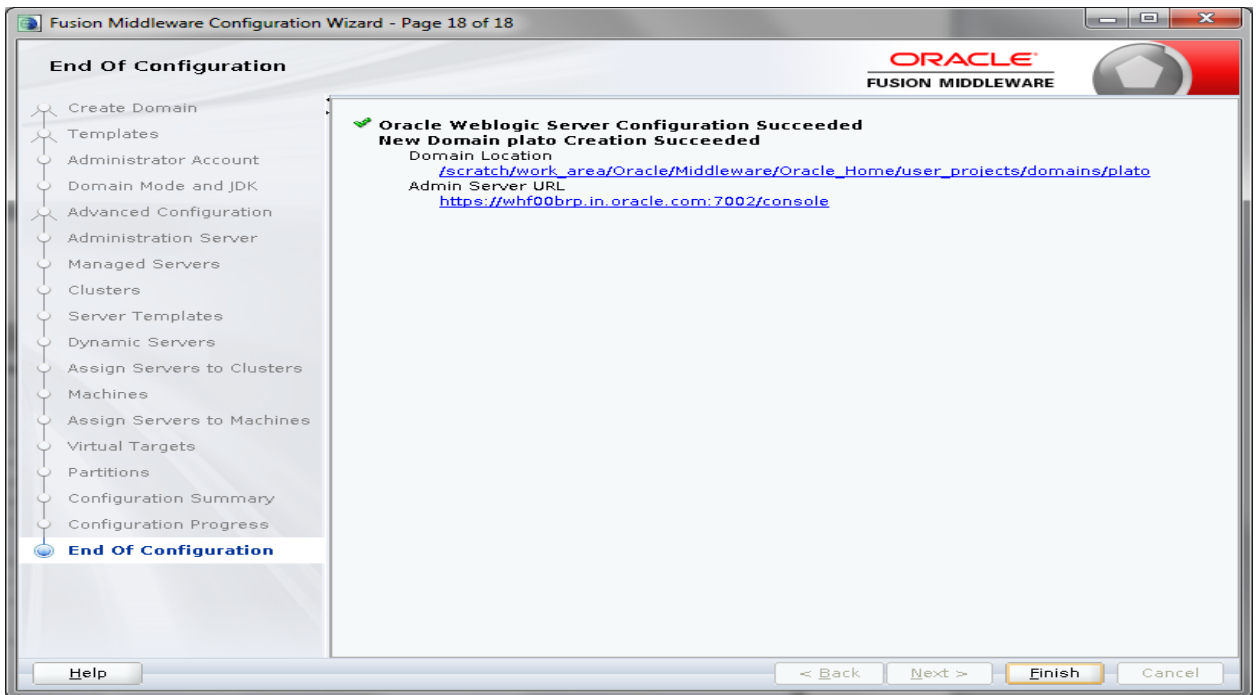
Fusion Middleware Configuration Wizard - Page 18 of 18

End Of Configuration

ORACLE
FUSION MIDDLEWARE

Create Domain
Templates
Administrator Account
Domain Mode and JDK
Advanced Configuration
Administration Server
Managed Servers
Clusters
Server Templates
Dynamic Servers
Assign Servers to Clusters
Machines
Assign Servers to Machines
Virtual Targets
Partitions
Configuration Summary
Configuration Progress
End Of Configuration

Oracle Weblogic Server Configuration Succeeded
New Domain plato Creation Succeeded
Domain Location
/scratch/work_area/Oracle/Middleware/Oracle_Home/user_projects/domains/plato
Admin Server URL
https://whf00brp.in.oracle.com:7002/console

Help

< Back

Next >

Finish

Cancel